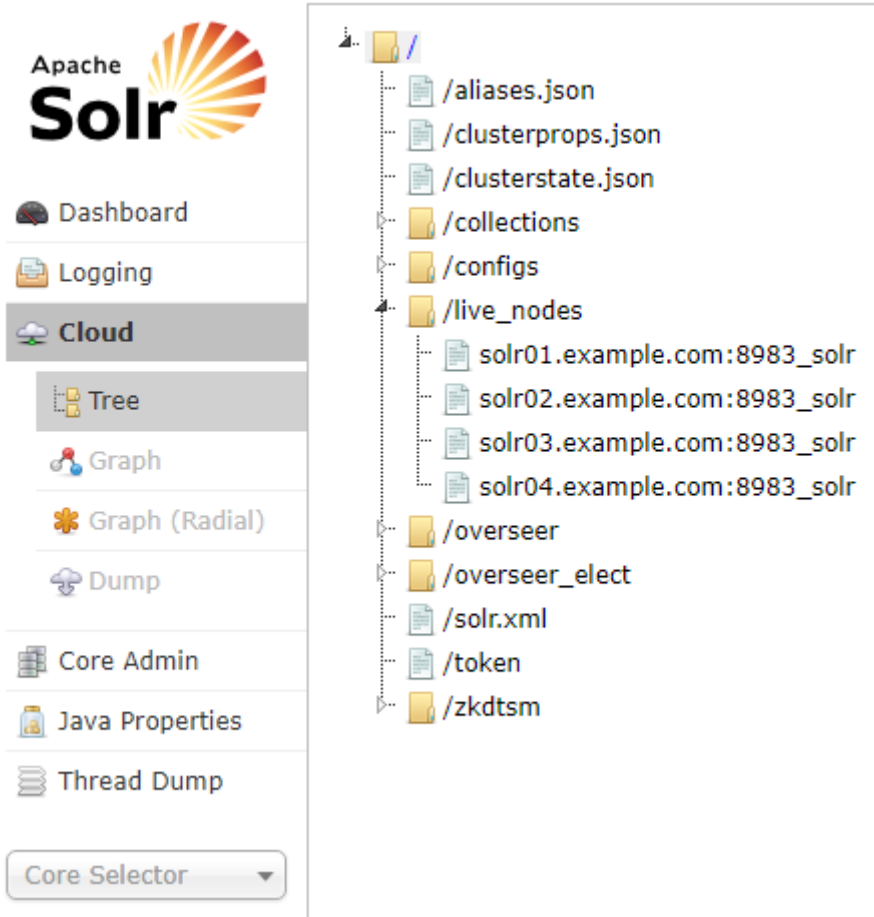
Apache Solr

Dashboard
Logging
Cloud
Tree
Graph
Graph (Radial)
Dump
Core Admin
Java Properties
Thread Dump
Core Selector

/
/aliases.json
/clusterprops.json
/clusterstate.json
/collections
/configs
/live_nodes
solr01.example.com:8983_solr
solr02.example.com:8983_solr
solr03.example.com:8983_solr
solr04.example.com:8983_solr
/overseer
/overseer_elect
/solr.xml
/token
/zkdtsm